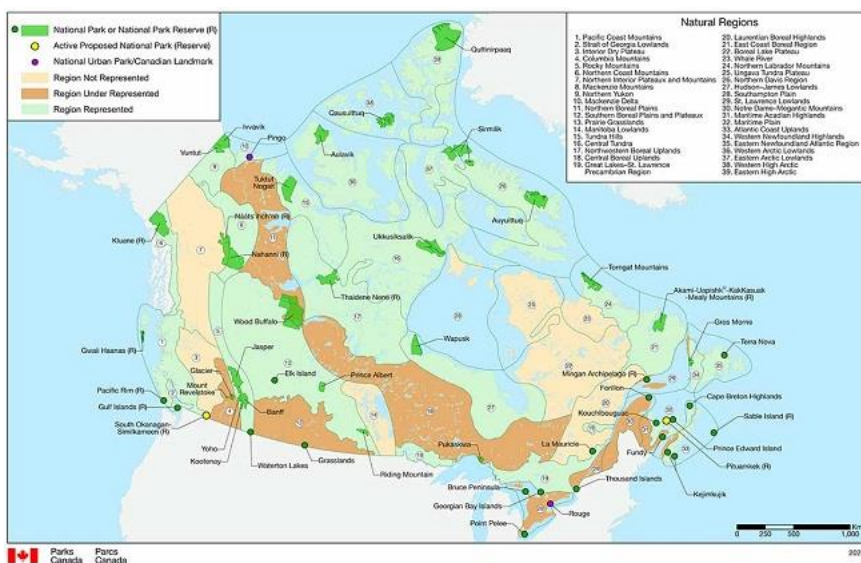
National Park or National Park Reserve (R)
Active Proposed National Park (Reserve)
National Urban Park/Canadian Landmark
Region Not Represented
Region Under Represented
Region Represented

Natural Regions
1. Pacific Coast Mountains
2. Strait of Georgia Lowlands
3. Interior Dry Plateau
4. Columbia Mountains
5. Rocky Mountains
6. Northern Coast Mountains
7. Northern Interior Plateaux and Mountains
8. Mackenzie Mountains
9. Northern Yukon
10. Mackenzie Delta
11. Northern Boreal Plains
12. Southern Boreal Plains and Plateaux
13. Prairie Grasslands
14. Manitoba Lowlands
15. Tundra Hills
16. Central Tundra
17. Northwestern Boreal Uplands
18. Central Boreal Uplands
19. Great Lakes–St. Lawrence Precambrian Region
20. Laurentian Boreal Highlands
21. East Coast Boreal Region
22. Boreal Lake Plateau
23. Whale River
24. Northern Labrador Mountains
25. Ungava Tundra Plateau
26. Northern Davis Region
27. Hudson–James Lowlands
28. Southampton Plain
29. St. Lawrence Lowlands
30. Notre Dame–Megantic Mountains
31. Maritime Acadian Highlands
32. Maritime Plain
33. Atlantic Coast Uplands
34. Western Newfoundland Highlands
35. Eastern Newfoundland Atlantic Region
36. Western Arctic Lowlands
37. Eastern Arctic Lowlands
38. Western High Arctic
39. Eastern High Arctic

Quttinirpaaq
Qausuittuq
Sirmilik
Aulavik
Ivvavik
Pingo
Vuntut
Tuktut Nogait
Auyuittuq
Ukkusiksalik
Nááts'ihch'oh (R)
Nahanni (R)
Kluane (R)
Torngat Mountains
Thaidene Nëné (R)
Akami-Uapishkᵘ-KakKasuak-Mealy Mountains (R)
Wood Buffalo
Wapusk
Gros Morne
Terra Nova
Gwaii Haanas (R)
Jasper
Elk Island
Prince Albert
Glacier
Mount Revelstoke
Mingan Archipelago (R)
Forillon
Pacific Rim (R)
Cape Breton Highlands
Gulf Islands (R)
Kouchibouguac
Sable Island (R)
South Okanagan-Similkameen (R)
Banff
Yoho
Prince Edward Island
Kootenay
La Mauricie
Pukaskwa
Pituamkek (R)
Fundy
Waterton Lakes
Grasslands
Riding Mountain
Thousand Islands
Kejimkujik
Bruce Peninsula
Georgian Bay Islands
Rouge
Point Pelee
0 250 500 1,000 Km
Parks Canada Parcs Canada
202